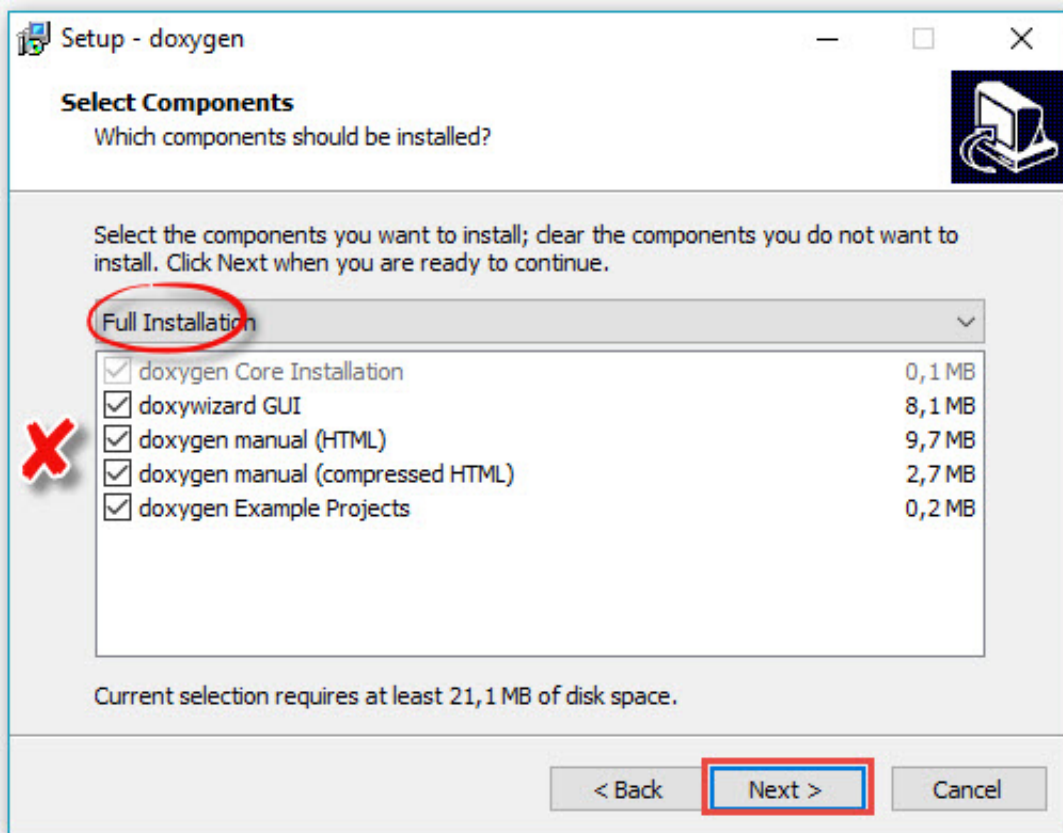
Setup - doxygen

Select Components
Which components should be installed?

Select the components you want to install; clear the components you do not want to install. Click Next when you are ready to continue.

Full Installation

| | |
|---|---|
| doxygen Core Installation | 0,1 MB |
| doxywizard GUI | 8,1 MB |
| doxygen manual (HTML) | 9,7 MB |
| doxygen manual (compressed HTML) | 2,7 MB |
| doxygen Example Projects | 0,2 MB |

Current selection requires at least 21,1 MB of disk space.

< Back Next > Cancel